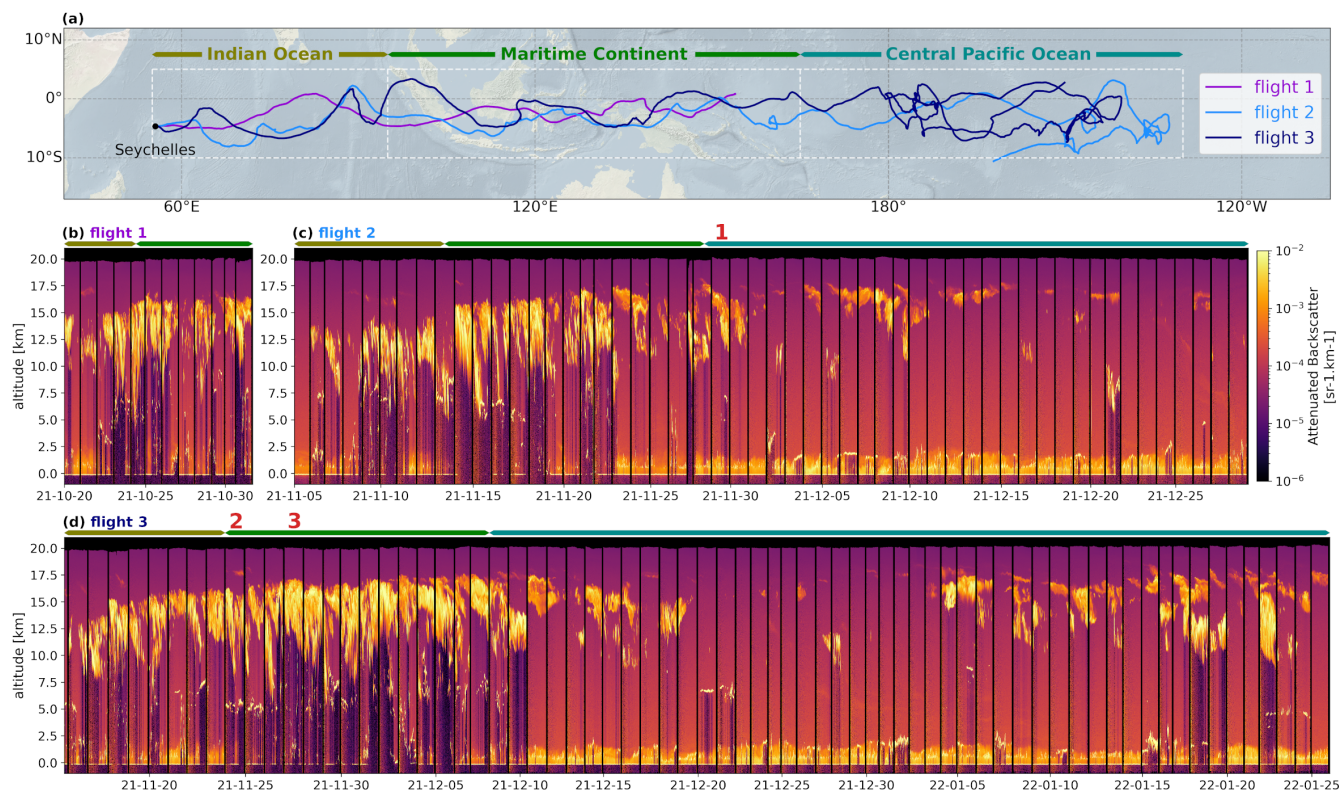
(a)

10°N
0°
10°S

Indian Ocean
Maritime Continent
Central Pacific Ocean

Seychelles

flight 1
flight 2
flight 3

60°E
120°E
180°
120°W

(b) flight 1

(c) flight 2

1

20.0
17.5
15.0
12.5
10.0
7.5
5.0
2.5
0.0

altitude [km]

21-10-20
21-10-25
21-10-30

21-11-05
21-11-10
21-11-15
21-11-20
21-11-25
21-11-30
21-12-05
21-12-10
21-12-15
21-12-20
21-12-25

$10^{-2}$
$10^{-3}$
$10^{-4}$
$10^{-5}$
$10^{-6}$

Attenuated Backscatter [sr-1.km-1]

(d) flight 3

2
3

20.0
17.5
15.0
12.5
10.0
7.5
5.0
2.5
0.0

altitude [km]

21-11-20
21-11-25
21-11-30
21-12-05
21-12-10
21-12-15
21-12-20
21-12-25
21-12-30
22-01-05
22-01-10
22-01-15
22-01-20
22-01-25